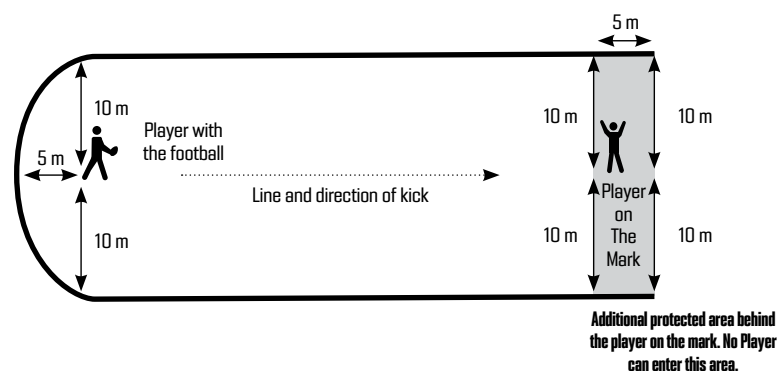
5 m

10 m

5 m

Player with the football

10 m

Line and direction of kick

10 m

10 m

10 m

Player on The Mark

10 m

Additional protected area behind the player on the mark. No Player can enter this area.